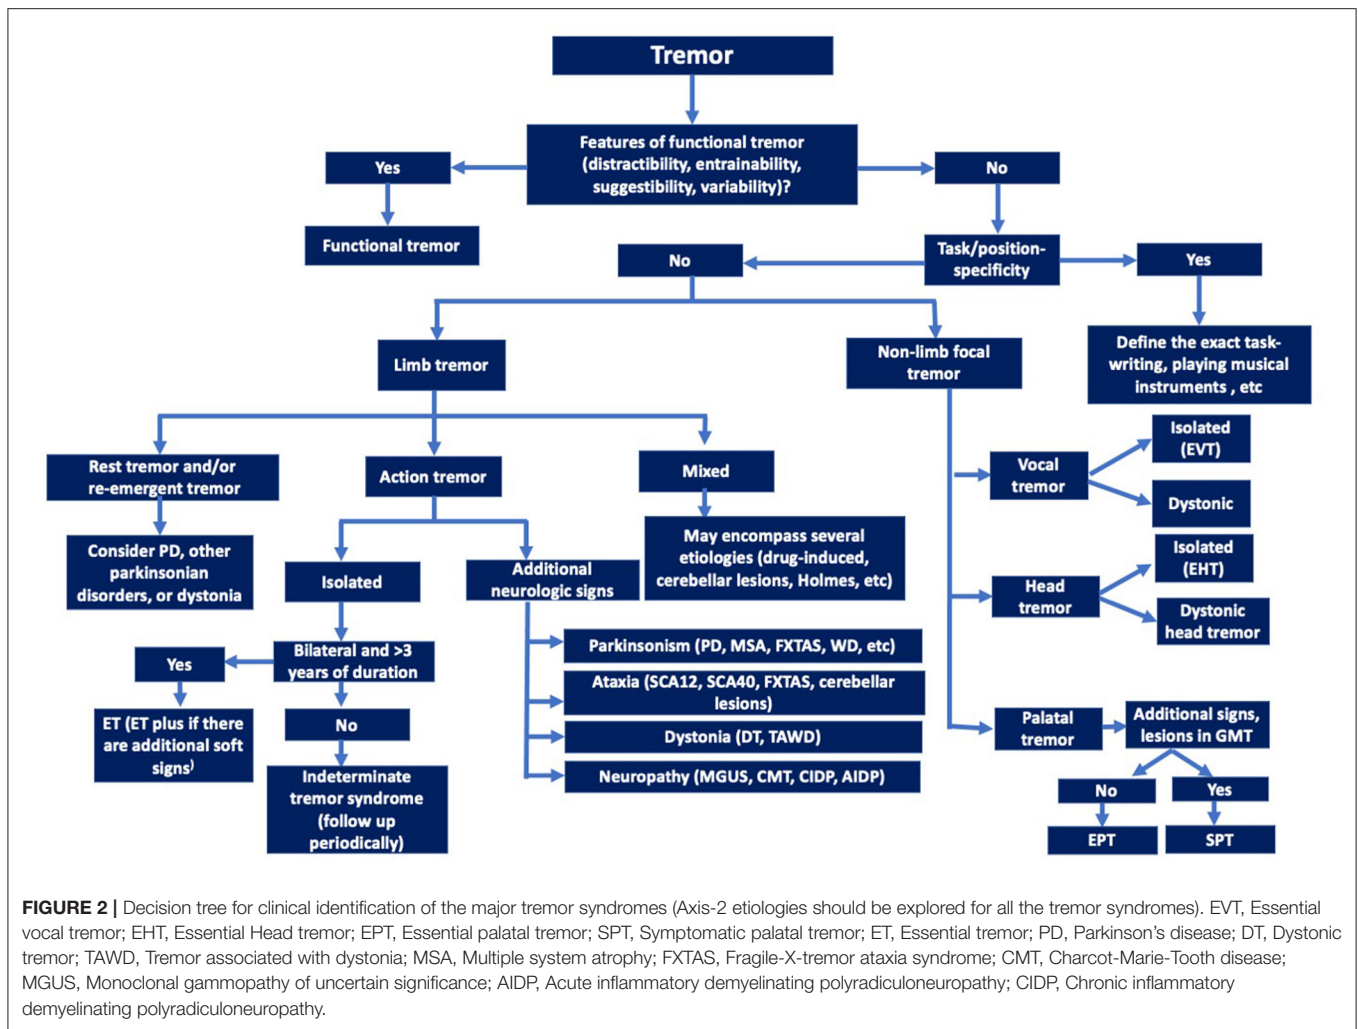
Tremor

Features of functional tremor (distractibility, entrainability, suggestibility, variability)?

Yes

Functional tremor

No

Task/position-specificity

No

Yes

Define the exact task-writing, playing musical instruments , etc

Limb tremor

Non-limb focal tremor

Rest tremor and/or re-emergent tremor

Consider PD, other parkinsonian disorders, or dystonia

Action tremor

Mixed

May encompass several etiologies (drug-induced, cerebellar lesions, Holmes, etc)

Isolated

Additional neurologic signs

Bilateral and >3 years of duration

Yes

ET (ET plus if there are additional soft signs)

No

Indeterminate tremor syndrome (follow up periodically)

Parkinsonism (PD, MSA, FXTAS, WD, etc)

Ataxia (SCA12, SCA40, FXTAS, cerebellar lesions)

Dystonia (DT, TAWD)

Neuropathy (MGUS, CMT, CIDP, AIDP)

Vocal tremor

Isolated (EVT)

Dystonic

Head tremor

Isolated (EHT)

Dystonic head tremor

Palatal tremor

Additional signs, lesions in GMT

No

Yes

EPT

SPT

FIGURE 2 | Decision tree for clinical identification of the major tremor syndromes (Axis-2 etiologies should be explored for all the tremor syndromes). EVT, Essential vocal tremor; EHT, Essential Head tremor; EPT, Essential palatal tremor; SPT, Symptomatic palatal tremor; ET, Essential tremor; PD, Parkinson's disease; DT, Dystonic tremor; TAWD, Tremor associated with dystonia; MSA, Multiple system atrophy; FXTAS, Fragile-X-tremor ataxia syndrome; CMT, Charcot-Marie-Tooth disease; MGUS, Monoclonal gammopathy of uncertain significance; AIDP, Acute inflammatory demyelinating polyradiculoneuropathy; CIDP, Chronic inflammatory demyelinating polyradiculoneuropathy.